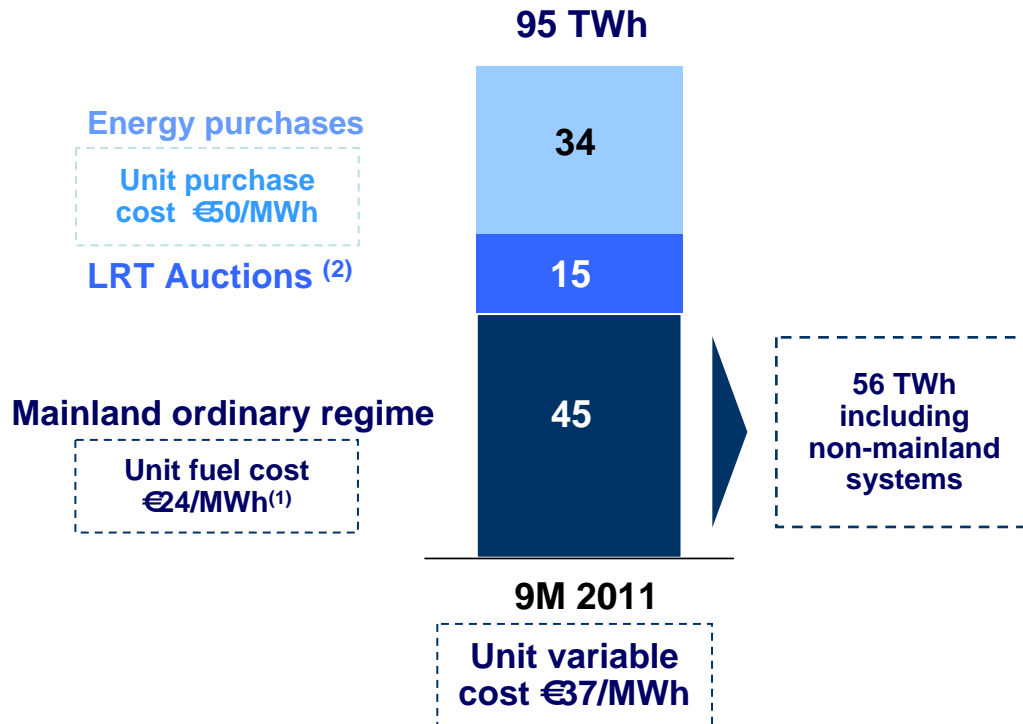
95 TWh

Energy purchases

Unit purchase cost €50/MWh

34

LRT Auctions $^{(2)}$

15

Mainland ordinary regime

Unit fuel cost €24/MWh$^{(1)}$

45

56 TWh including non-mainland systems

9M 2011

Unit variable cost €37/MWh